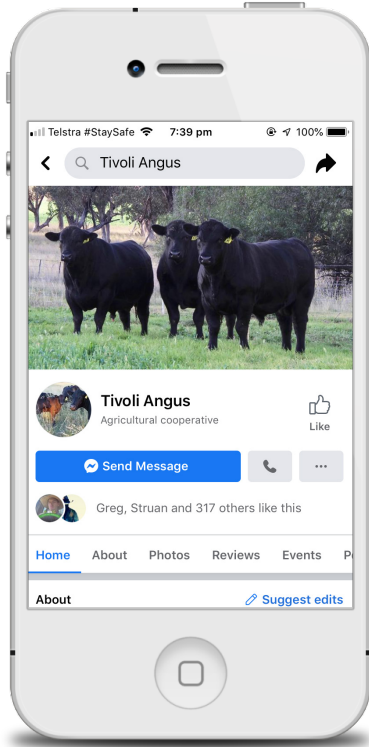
Telstra #StaySafe 7:39 pm 100%

Tivoli Angus

Tivoli Angus
Agricultural cooperative

Like

Send Message

...

Greg, Struan and 317 others like this

Home About Photos Reviews Events P

About Suggest edits